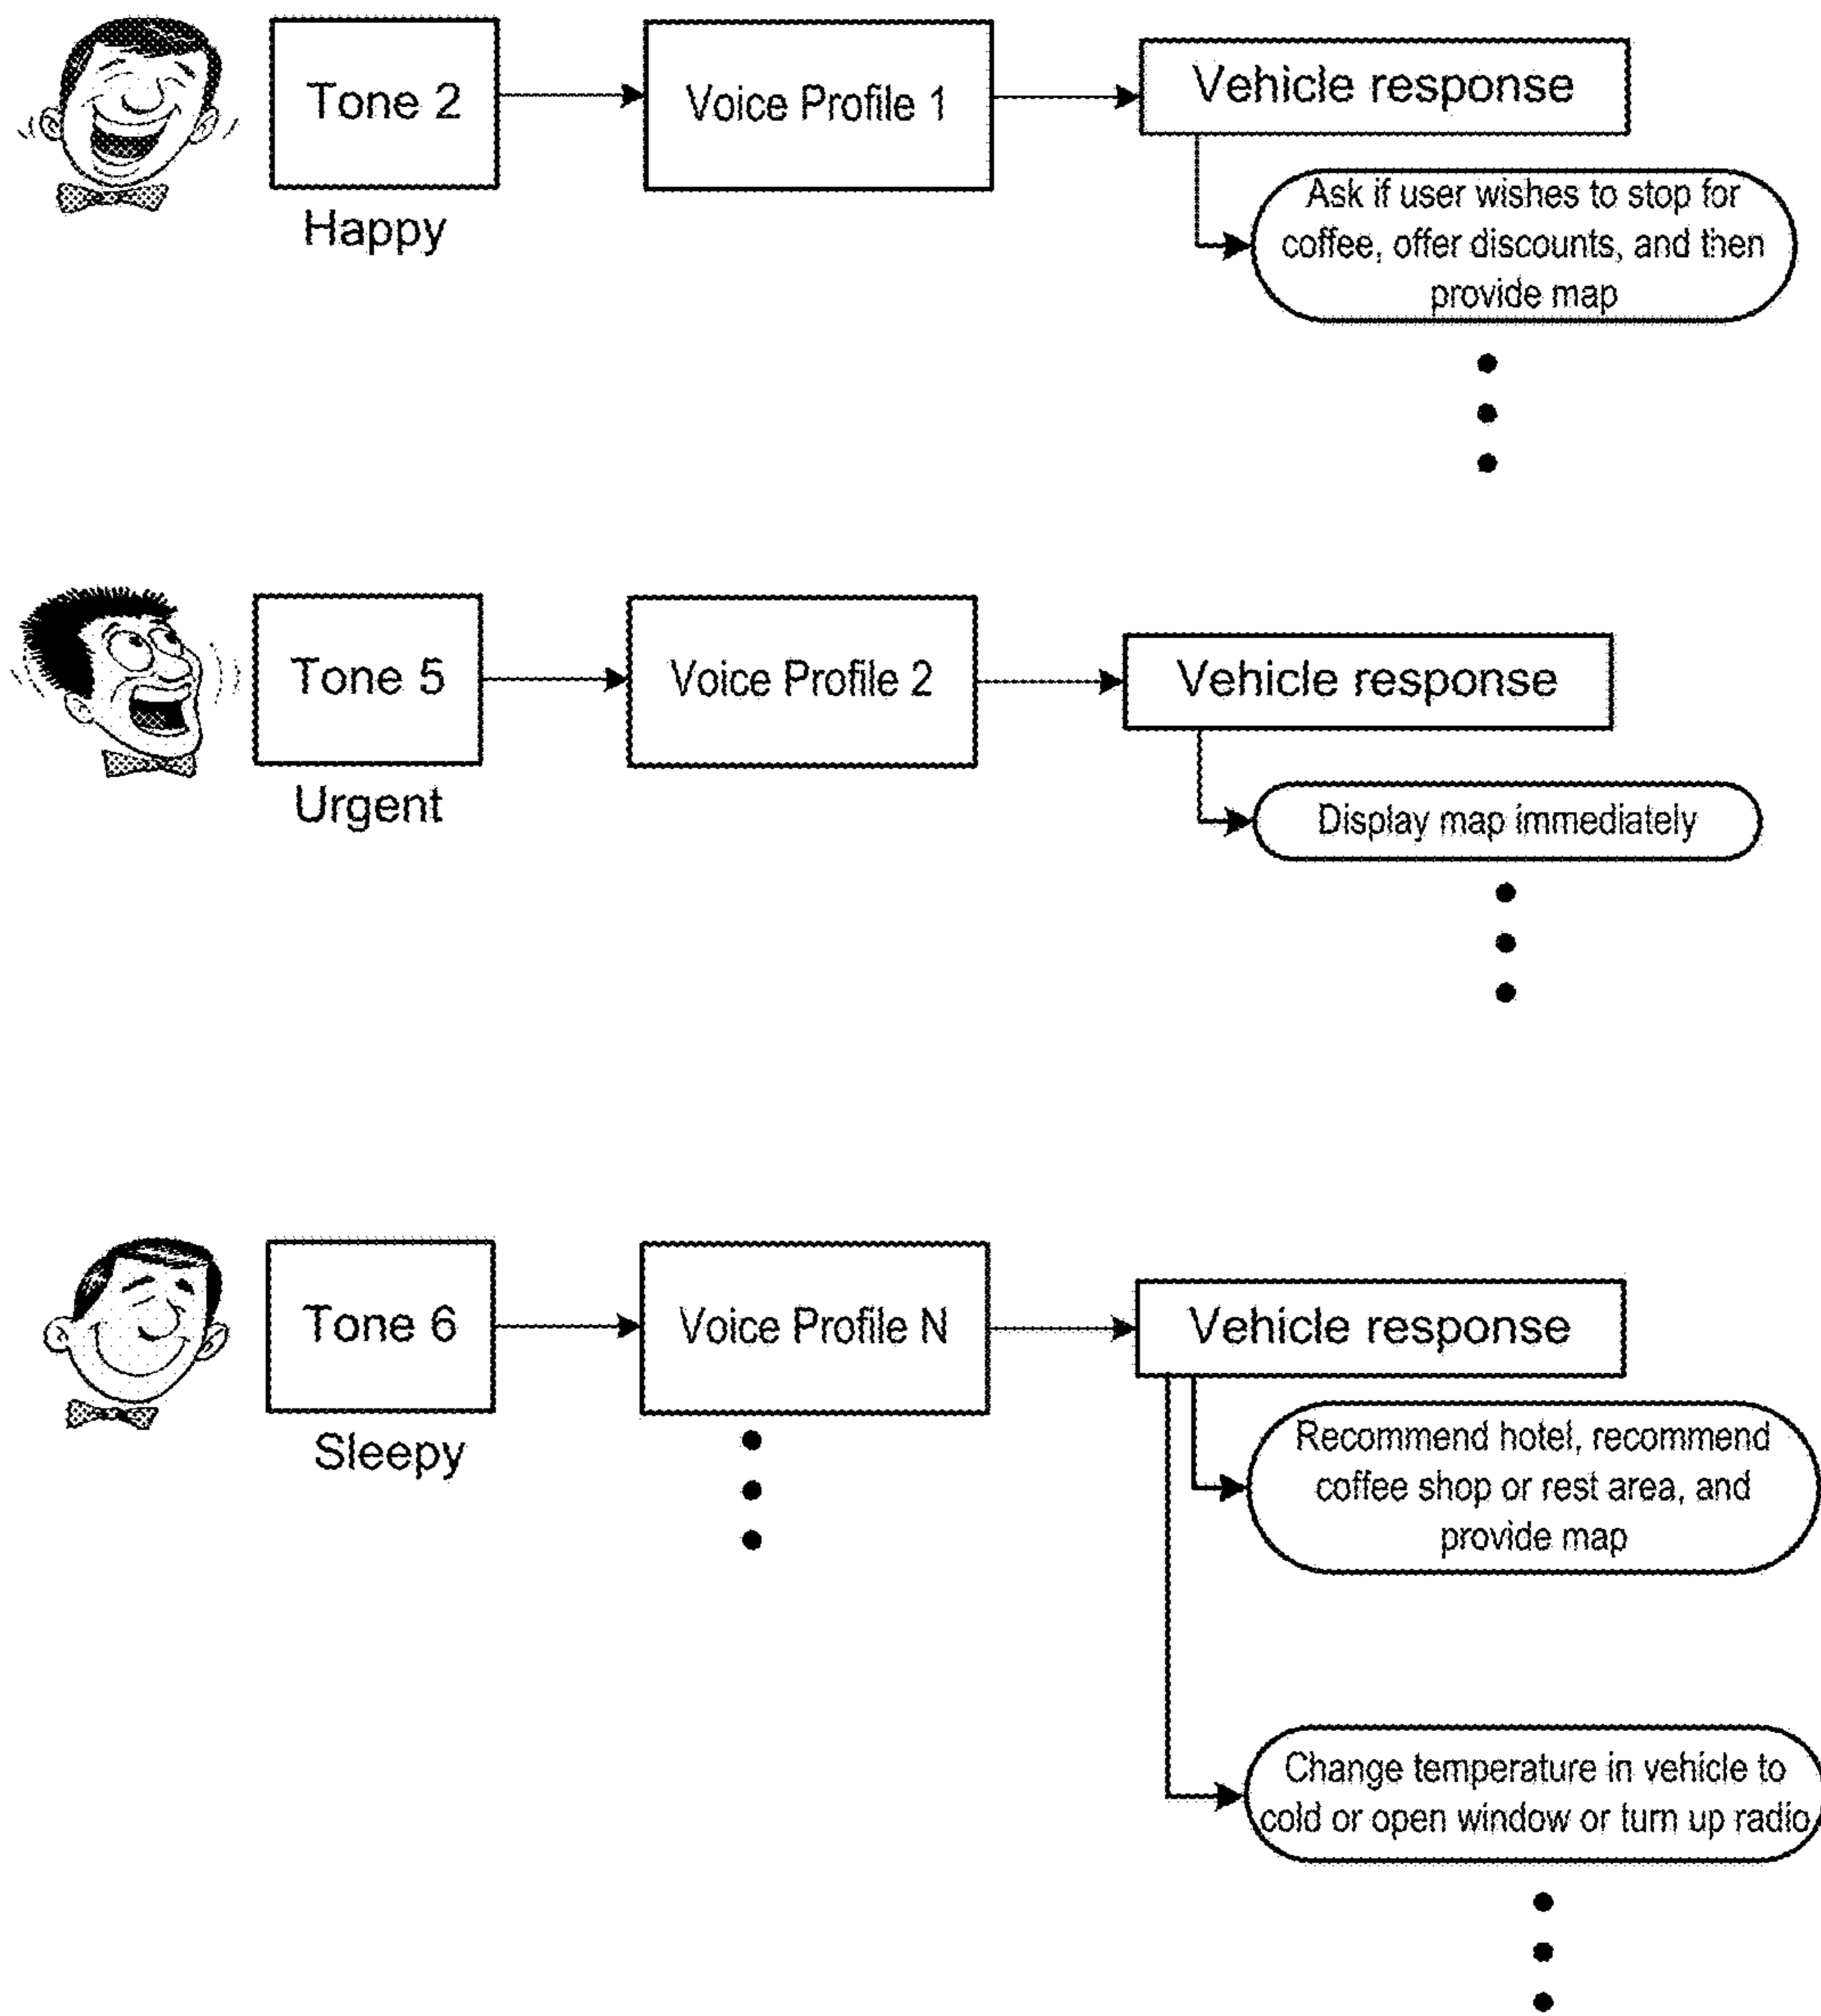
Tone 2

Happy

Voice Profile 1

Vehicle response

Ask if user wishes to stop for coffee, offer discounts, and then provide map

Tone 5

Urgent

Voice Profile 2

Vehicle response

Display map immediately

Tone 6

Sleepy

Voice Profile N

Vehicle response

Recommend hotel, recommend coffee shop or rest area, and provide map

Change temperature in vehicle to cold or open window or turn up radio